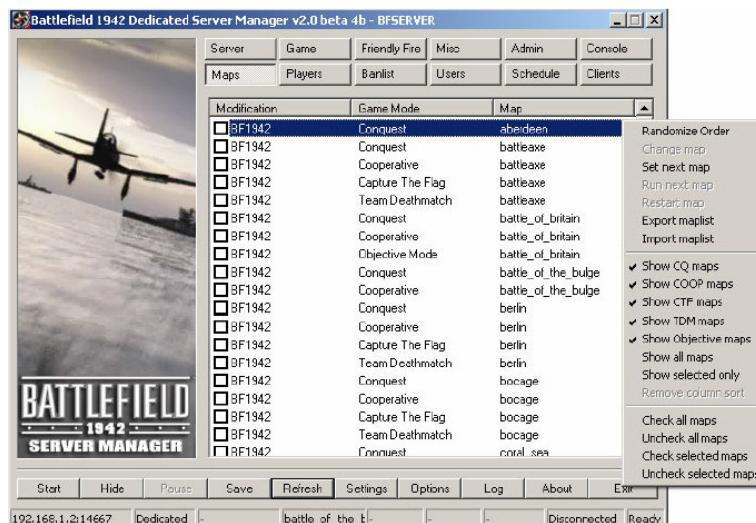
Battlefield 1942 Dedicated Server Manager v2.0 beta 4b - BFSERVER

Server | Game | Friendly Fire | Misc | Admin | Console
Maps | Players | Banlist | Users | Schedule | Clients

| Modification | Game Mode | Map |
|---|---|---|
| BF1942 | Conquest | aberdeen |
| BF1942 | Conquest | battleaxe |
| BF1942 | Cooperative | battleaxe |
| BF1942 | Capture The Flag | battleaxe |
| BF1942 | Team Deathmatch | battleaxe |
| BF1942 | Conquest | battle_of_britain |
| BF1942 | Cooperative | battle_of_britain |
| BF1942 | Objective Mode | battle_of_britain |
| BF1942 | Conquest | battle_of_the_bulge |
| BF1942 | Cooperative | battle_of_the_bulge |
| BF1942 | Conquest | berlin |
| BF1942 | Cooperative | berlin |
| BF1942 | Capture The Flag | berlin |
| BF1942 | Team Deathmatch | berlin |
| BF1942 | Conquest | bocage |
| BF1942 | Cooperative | bocage |
| BF1942 | Capture The Flag | bocage |
| BF1942 | Team Deathmatch | bocage |
| BF1942 | Conquest | coral_sea |

Randomize Order
Change map
Set next map
Run next map
Restart map
Export maplist
Import maplist
Show CQ maps
Show COOP maps
Show CTF maps
Show TDM maps
Show Objective maps
Show all maps
Show selected only
Remove column sort
Check all maps
Uncheck all maps
Check selected maps
Uncheck selected maps

BATTLEFIELD 1942 SERVER MANAGER

Start | Hide | Pause | Save | Refresh | Settings | Options | Log | About | Exit

192.168.1.2:14667 | Dedicated | battle_of_the_b | Disconnected | Ready